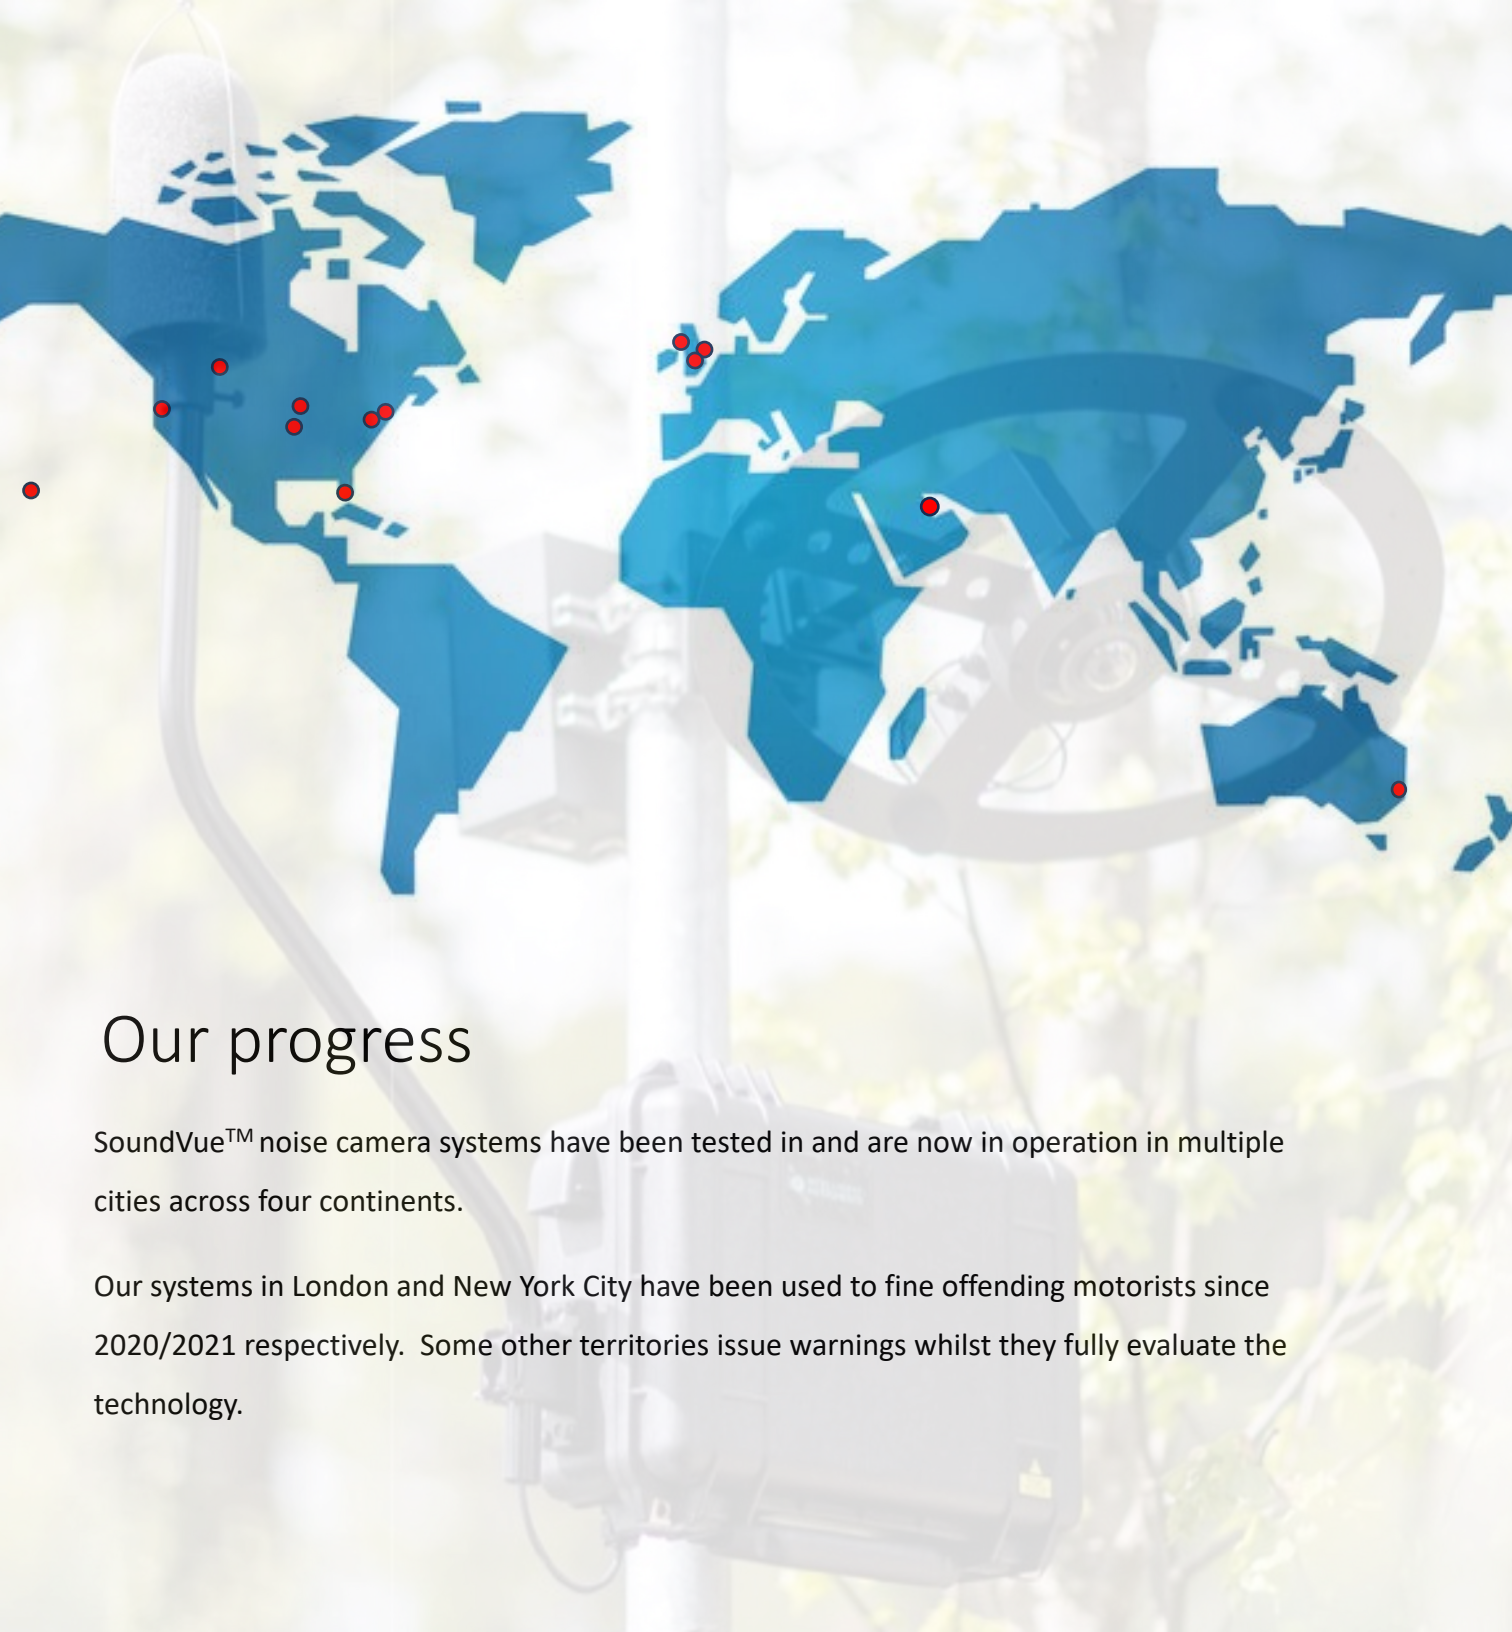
Our progress

SoundVue$^{TM}$ noise camera systems have been tested in and are now in operation in multiple cities across four continents.

Our systems in London and New York City have been used to fine offending motorists since 2020/2021 respectively. Some other territories issue warnings whilst they fully evaluate the technology.